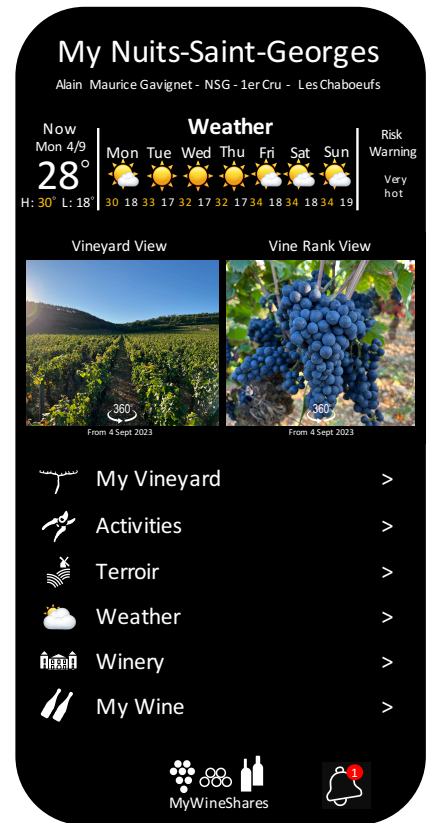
My Nuits-Saint-Georges

Alain Maurice Gavignet - NSG - 1er Cru - Les Chaboeufs

Now
Mon 4/9
28°
H: 30° L: 18°

Weather

| Mon | Tue | Wed | Thu | Fri | Sat | Sun |
|---|---|---|---|---|---|---|
| 30 18 | 33 17 | 32 17 | 32 17 | 34 18 | 34 18 | 34 19 |

Risk Warning
Very hot

Vineyard View
360
From 4 Sept 2023

Vine Rank View
360
From 4 Sept 2023

My Vineyard >

Activities >

Terroir >

Weather >

Winery >

My Wine >

MyWineShares

1